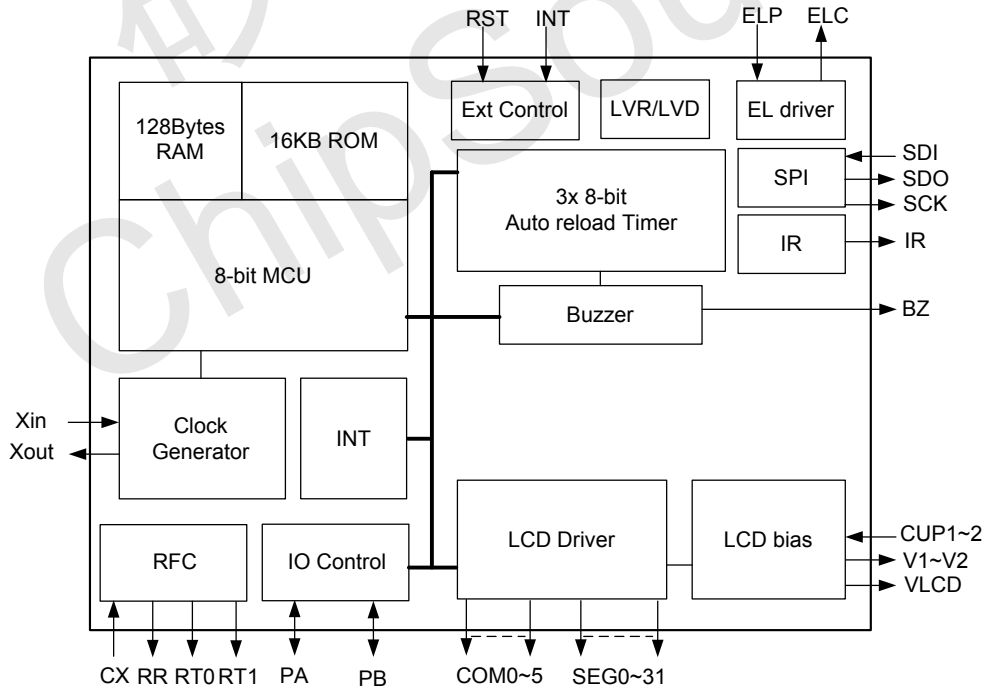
RST INT ELP ELC

128Bytes RAM

16KB ROM

Ext Control

LVR/LVD

EL driver

3x 8-bit Auto reload Timer

SPI

SDI

SDO

SCK

IR

IR

8-bit MCU

Buzzer

BZ

Xin

Xout

Clock Generator

INT

LCD Driver

LCD bias

CUP1~2

V1~V2

VLCD

RFC

IO Control

CX RR RT0 RT1 PA PB COM0~5 SEG0~31